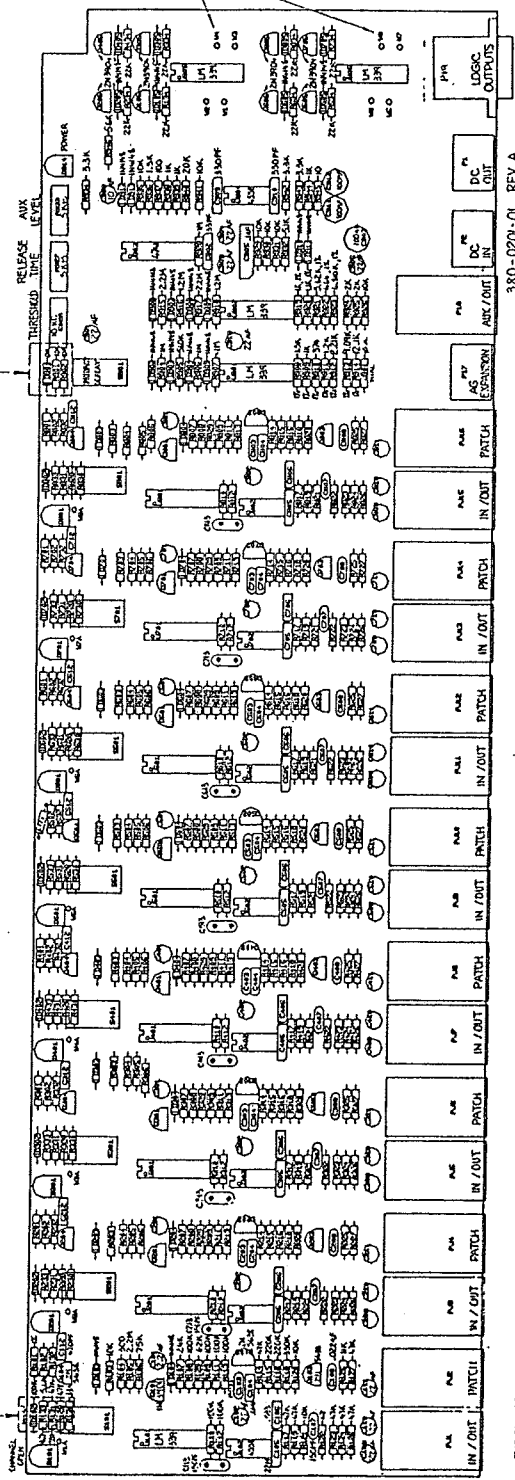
LOGIC OUTPUTS

DC OUT

DC IN

AUX / OUT

AG EXPANSION

PATCH

IN / OUT

PATCH

IN / OUT

PATCH

IN / OUT

PATCH

IN / OUT

PATCH

IN / OUT

PATCH

IN / OUT

PATCH

IN / OUT

PATCH

IN / OUT

THRESHOLD

RELEASE TIME

AUX LEVEL

POWER

CHANNEL GAIN

LM 339

LM 339

LM 339

LM 339

380-0201-01 REV A